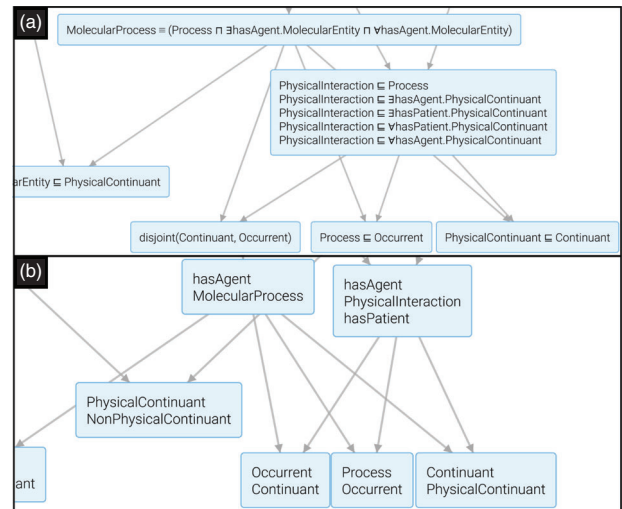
(a)

MolecularProcess ≡ (Process ⊓ ∃hasAgent.MolecularEntity ⊓ ∀hasAgent.MolecularEntity)

PhysicalInteraction ⊑ Process
PhysicalInteraction ⊑ ∃hasAgent.PhysicalContinuant
PhysicalInteraction ⊑ ∃hasPatient.PhysicalContinuant
PhysicalInteraction ⊑ ∀hasPatient.PhysicalContinuant
PhysicalInteraction ⊑ ∀hasAgent.PhysicalContinuant

larEntity ⊑ PhysicalContinuant

disjoint(Continuant, Occurrent)

Process ⊑ Occurrent

PhysicalContinuant ⊑ Continuant

(b)

hasAgent
MolecularProcess

hasAgent
PhysicalInteraction
hasPatient

PhysicalContinuant
NonPhysicalContinuant

ant

Occurrent
Continuant

Process
Occurrent

Continuant
PhysicalContinuant